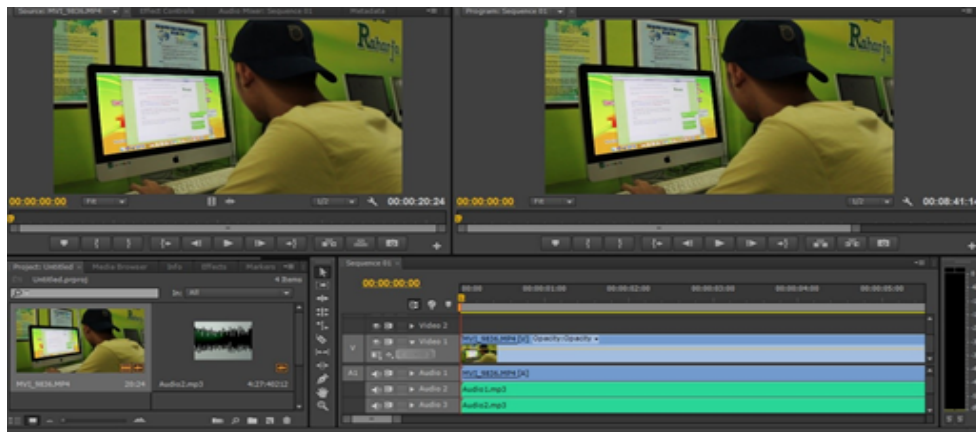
Source: MVI_9836.MP4 | Effect Controls | Audio Mixer: Sequence 01 | Metadata

Program: Sequence 01

Raharjo

Raharjo

00:00:00:00 | Fit | 1/2 | 00:00:20:24

00:00:00:00 | Fit | 1/2 | 00:08:41:14

Project: Untitled | Media Browser | Info | Effects | Markers

Untitled.prproj

4 Items

In: All

MVI_9836.MP4 | 20:24

Audio2.mp3 | 4:27:40212

Sequence 01

00:00:00:00

00:00 | 00:00:01:00 | 00:00:02:00 | 00:00:03:00 | 00:00:04:00 | 00:00:05:00

Video 2

V | Video 1 | MVI_9836.MP4 [V] Opacity:Opacity

A1 | Audio 1 | MVI_9836.MP4 [A]

Audio 2 | Audio1.mp3

Audio 3 | Audio2.mp3